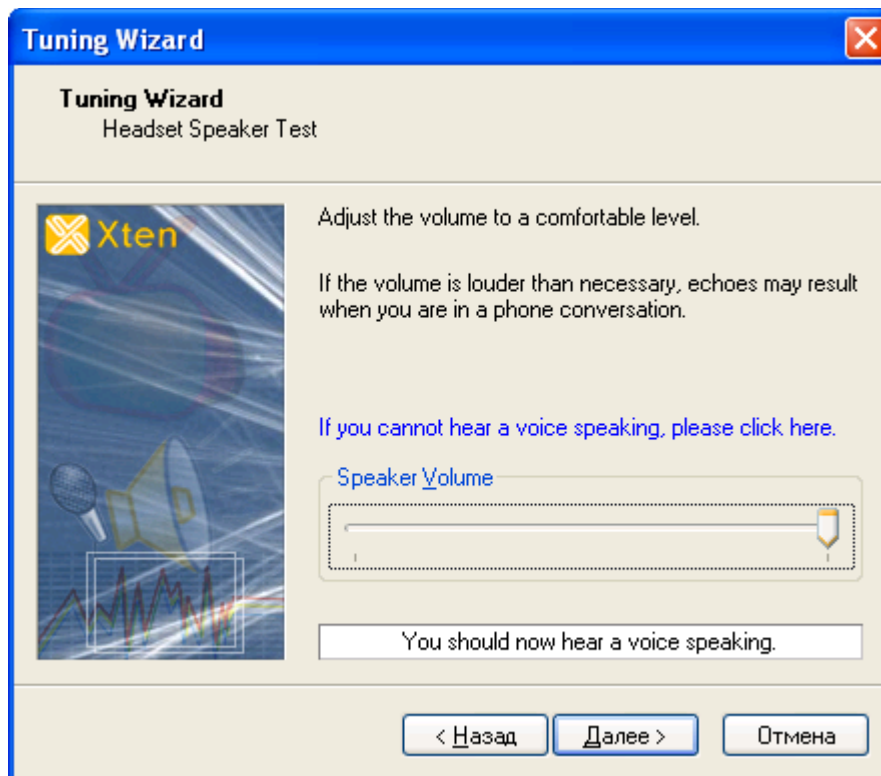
Tuning Wizard

Tuning Wizard
Headset Speaker Test

Xten

Adjust the volume to a comfortable level.

If the volume is louder than necessary, echoes may result when you are in a phone conversation.

If you cannot hear a voice speaking, please click here.

Speaker Volume

You should now hear a voice speaking.

< Назад

Далее >

Отмена